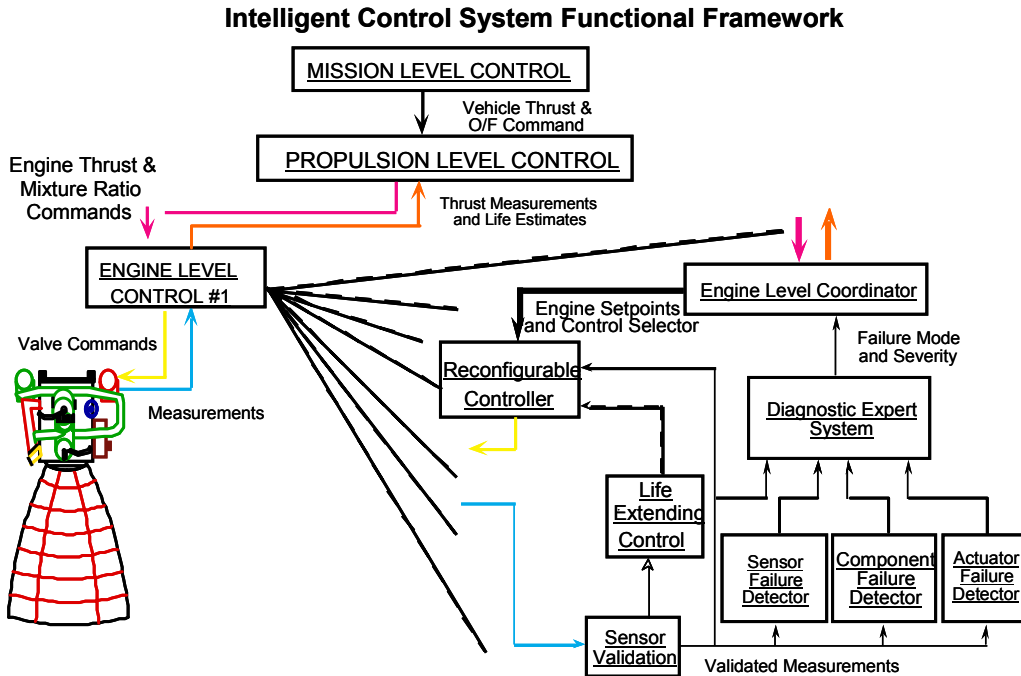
Intelligent Control System Functional Framework

MISSION LEVEL CONTROL

Vehicle Thrust & O/F Command

PROPULSION LEVEL CONTROL

Engine Thrust & Mixture Ratio Commands

Thrust Measurements and Life Estimates

ENGINE LEVEL CONTROL #1

Engine Level Coordinator

Engine Setpoints and Control Selector

Valve Commands

Measurements

Reconfigurable Controller

Failure Mode and Severity

Diagnostic Expert System

Life Extending Control

Sensor Failure Detector

Component Failure Detector

Actuator Failure Detector

Sensor Validation

Validated Measurements